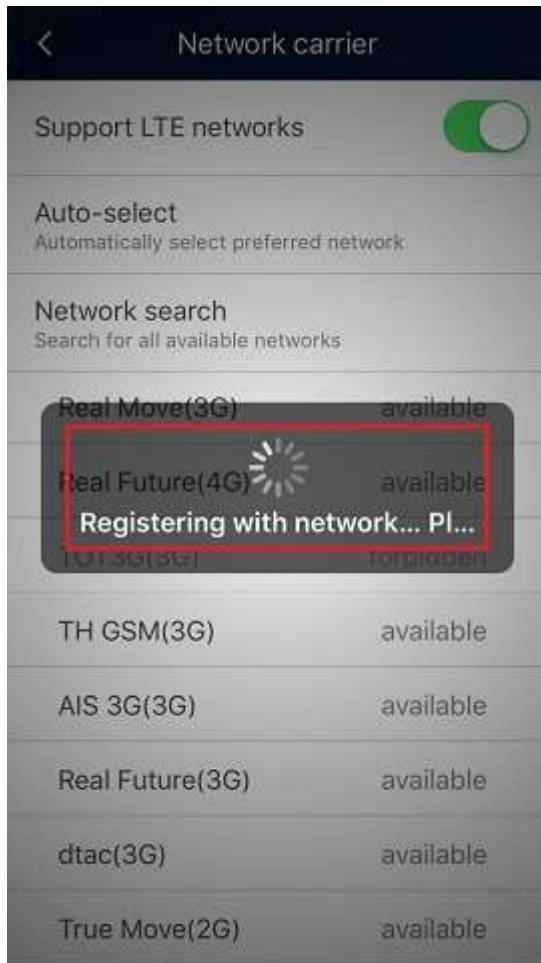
<

Network carrier

Support LTE networks

Auto-select
Automatically select preferred network

Network search
Search for all available networks

Real Move(3G) available

Real Future(4G) available

Registering with network... Pl...

TOT3G(3G) forbidden

TH GSM(3G) available

AIS 3G(3G) available

Real Future(3G) available

dtac(3G) available

True Move(2G) available